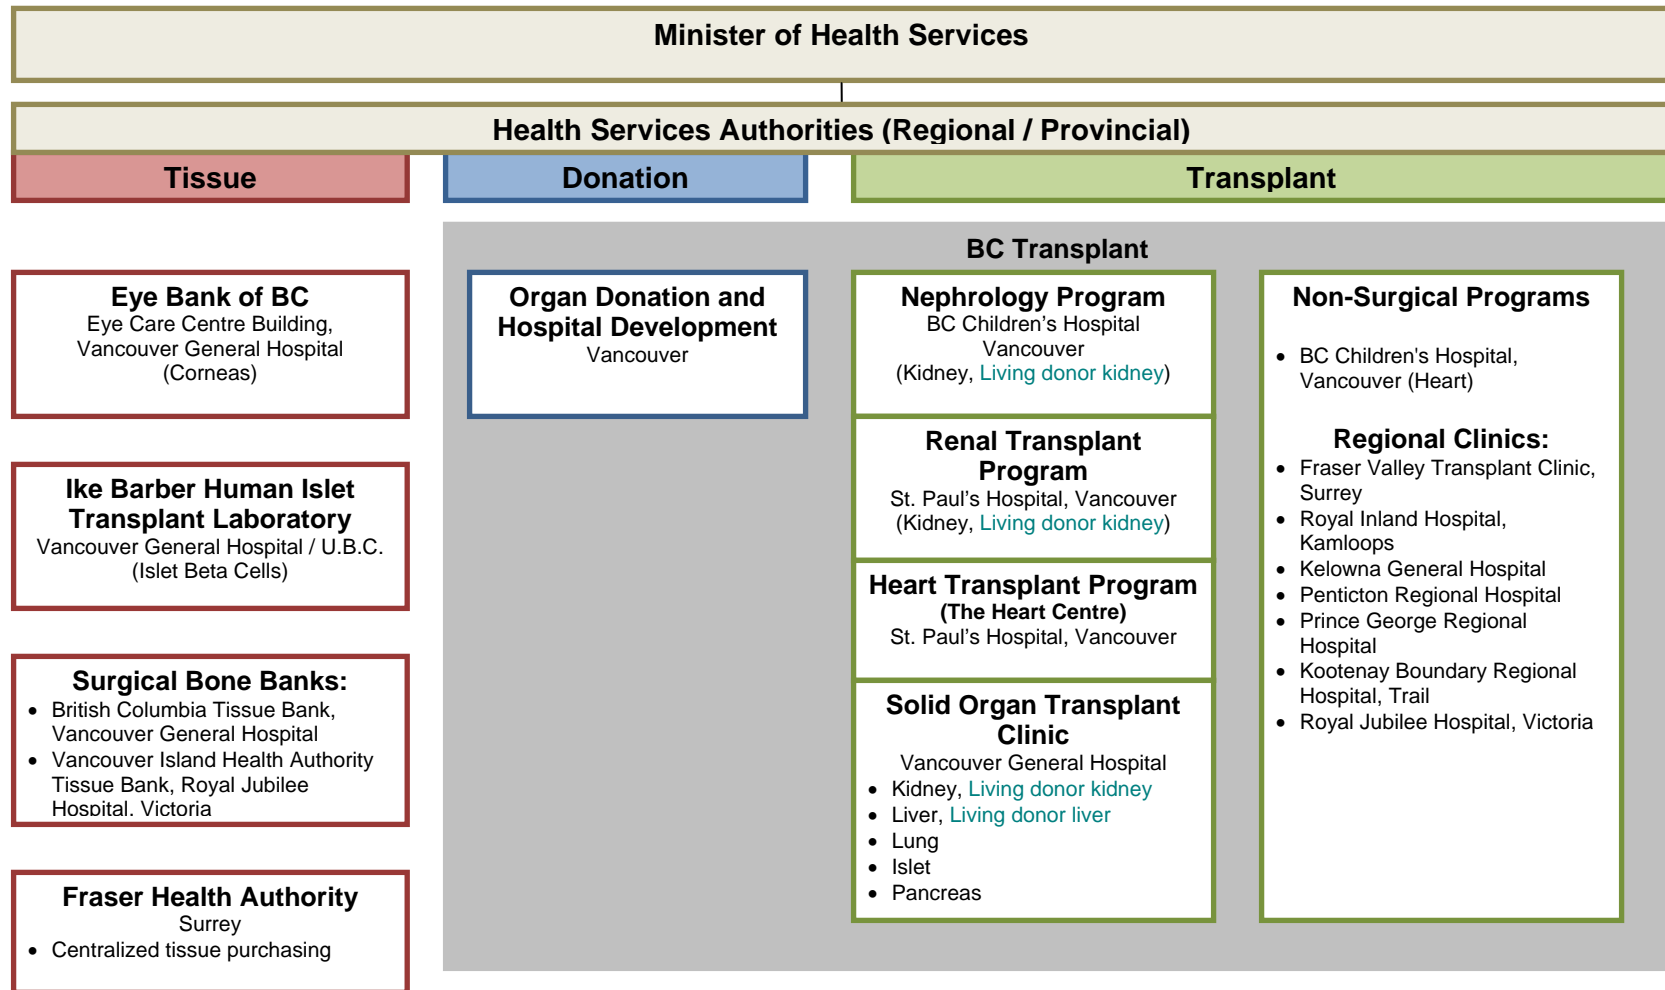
Minister of Health Services

Health Services Authorities (Regional / Provincial)

Tissue

Donation

Transplant

Eye Bank of BC
Eye Care Centre Building, Vancouver General Hospital (Corneas)

Ike Barber Human Islet Transplant Laboratory
Vancouver General Hospital / U.B.C. (Islet Beta Cells)

Surgical Bone Banks:
- British Columbia Tissue Bank, Vancouver General Hospital
- Vancouver Island Health Authority Tissue Bank, Royal Jubilee Hospital, Victoria

Fraser Health Authority
Surrey
- Centralized tissue purchasing

BC Transplant

Organ Donation and Hospital Development
Vancouver

Nephrology Program
BC Children's Hospital Vancouver
(Kidney, Living donor kidney)

Renal Transplant Program
St. Paul's Hospital, Vancouver
(Kidney, Living donor kidney)

Heart Transplant Program
(The Heart Centre)
St. Paul's Hospital, Vancouver

Solid Organ Transplant Clinic
Vancouver General Hospital
- Kidney, Living donor kidney
- Liver, Living donor liver
- Lung
- Islet
- Pancreas

Non-Surgical Programs
- BC Children's Hospital, Vancouver (Heart)

Regional Clinics:
- Fraser Valley Transplant Clinic, Surrey
- Royal Inland Hospital, Kamloops
- Kelowna General Hospital
- Penticton Regional Hospital
- Prince George Regional Hospital
- Kootenay Boundary Regional Hospital, Trail
- Royal Jubilee Hospital, Victoria